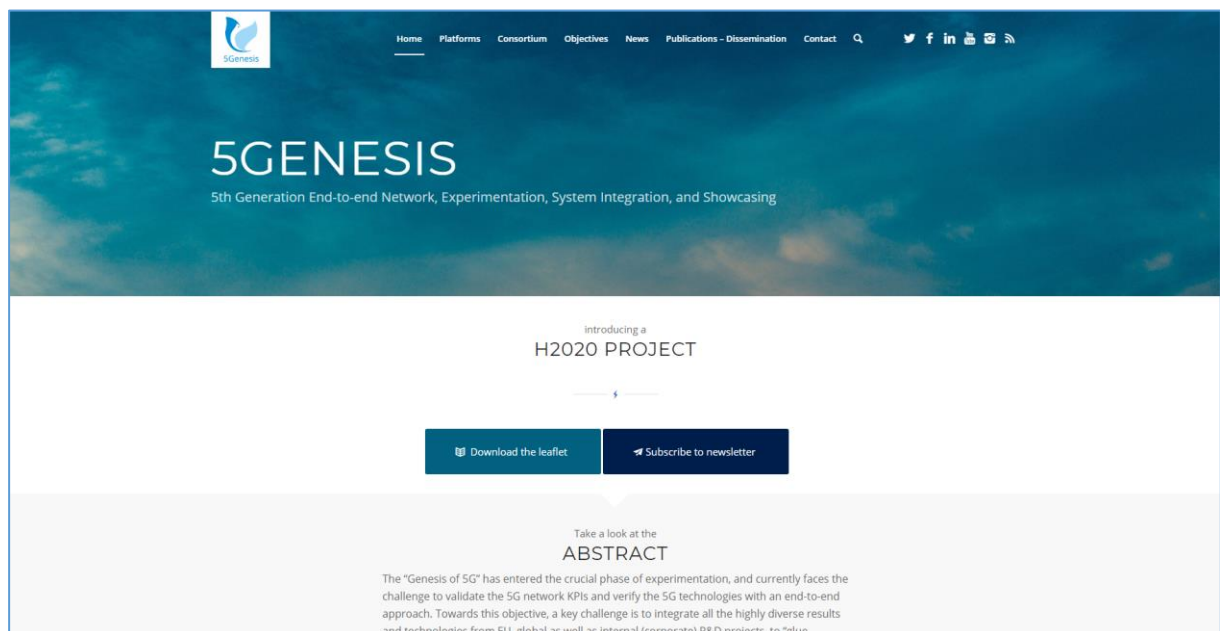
5Genesis

Home Platforms Consortium Objectives News Publications – Dissemination Contact

5GENESIS

5th Generation End-to-end Network, Experimentation, System Integration, and Showcasing

introducing a

H2020 PROJECT

Download the leaflet

Subscribe to newsletter

Take a look at the

ABSTRACT

The "Genesis of 5G" has entered the crucial phase of experimentation, and currently faces the challenge to validate the 5G network KPIs and verify the 5G technologies with an end-to-end approach. Towards this objective, a key challenge is to integrate all the highly diverse results and technologies from EU, global as well as internal (corporate) R&D projects, to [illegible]